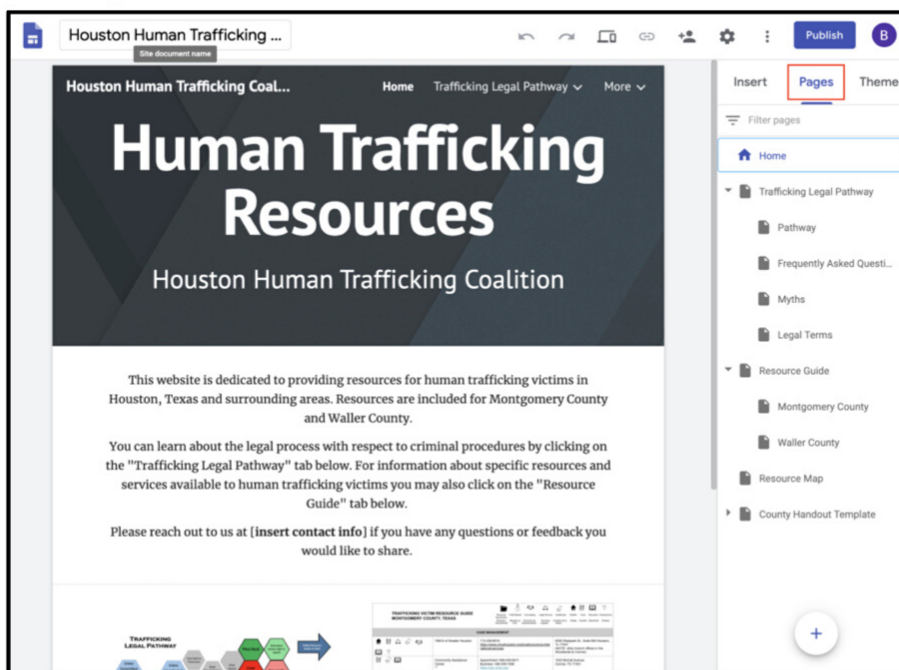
Houston Human Trafficking ...

Site document name

Publish

B

Houston Human Trafficking Coal...

Home

Trafficking Legal Pathway

More

Human Trafficking Resources

Houston Human Trafficking Coalition

This website is dedicated to providing resources for human trafficking victims in Houston, Texas and surrounding areas. Resources are included for Montgomery County and Waller County.

You can learn about the legal process with respect to criminal procedures by clicking on the "Trafficking Legal Pathway" tab below. For information about specific resources and services available to human trafficking victims you may also click on the "Resource Guide" tab below.

Please reach out to us at [insert contact info] if you have any questions or feedback you would like to share.

TRAFFICKING LEGAL PATHWAY

TRAFFICKING VICTIM RESOURCE GUIDE MONTGOMERY COUNTY, TEXAS

Insert

Pages

Theme

Filter pages

Home

Trafficking Legal Pathway

Pathway

Frequently Asked Questi...

Myths

Legal Terms

Resource Guide

Montgomery County

Waller County

Resource Map

County Handout Template

+